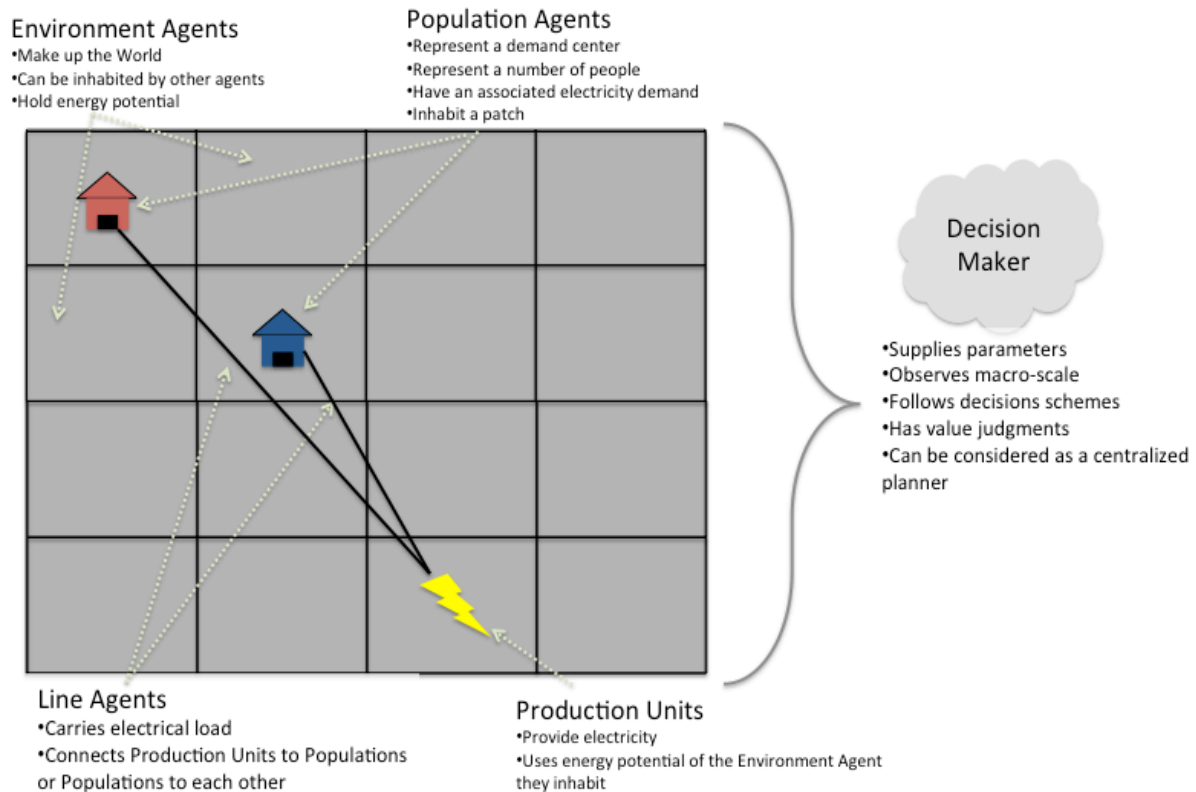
Environment Agents
•Make up the World
•Can be inhabited by other agents
•Hold energy potential

Population Agents
•Represent a demand center
•Represent a number of people
•Have an associated electricity demand
•Inhabit a patch

Decision Maker

•Supplies parameters
•Observes macro-scale
•Follows decisions schemes
•Has value judgments
•Can be considered as a centralized planner

Line Agents
•Carries electrical load
•Connects Production Units to Populations or Populations to each other

Production Units
•Provide electricity
•Uses energy potential of the Environment Agent they inhabit